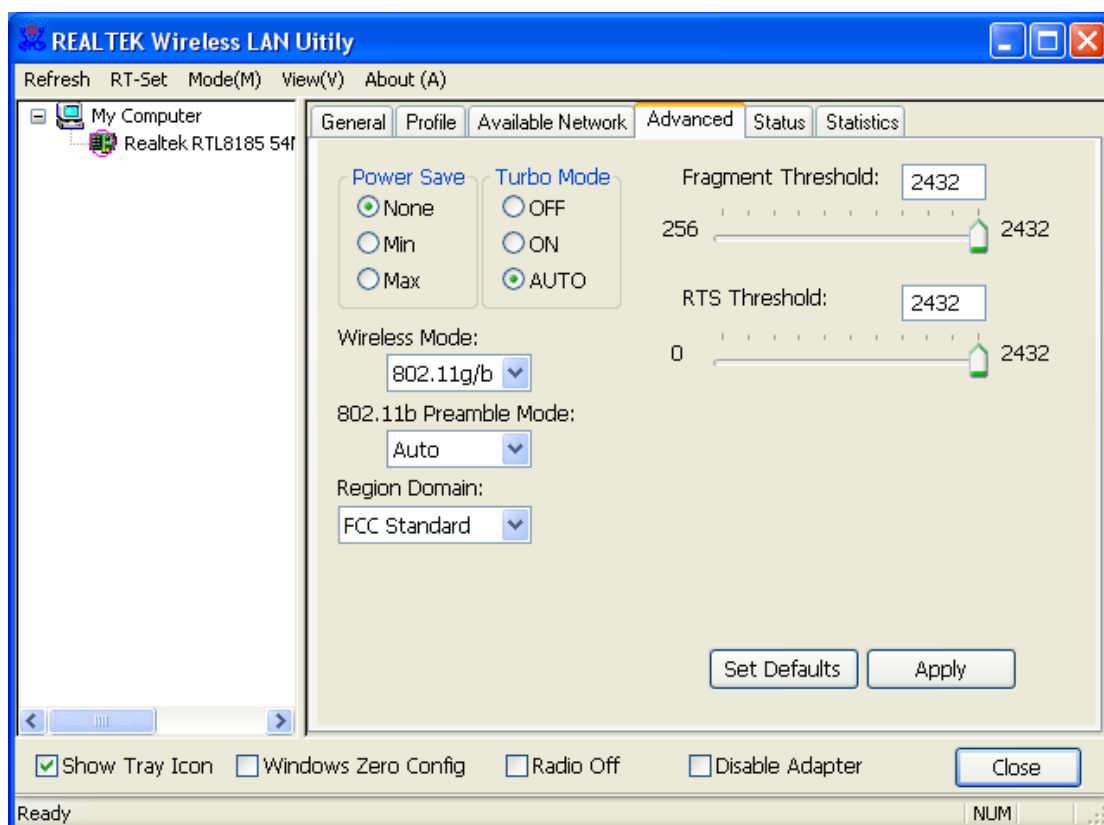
REALTEK Wireless LAN Uitily

Refresh RT-Set Mode(M) View(V) About (A)

My Computer
Realtek RTL8185 54f

General Profile Available Network Advanced Status Statistics

Power Save
None
Min
Max

Turbo Mode
OFF
ON
AUTO

Fragment Threshold: 2432
256 2432

RTS Threshold: 2432
0 2432

Wireless Mode:
802.11g/b

802.11b Preamble Mode:
Auto

Region Domain:
FCC Standard

Set Defaults Apply

Show Tray Icon Windows Zero Config Radio Off Disable Adapter Close

Ready NUM